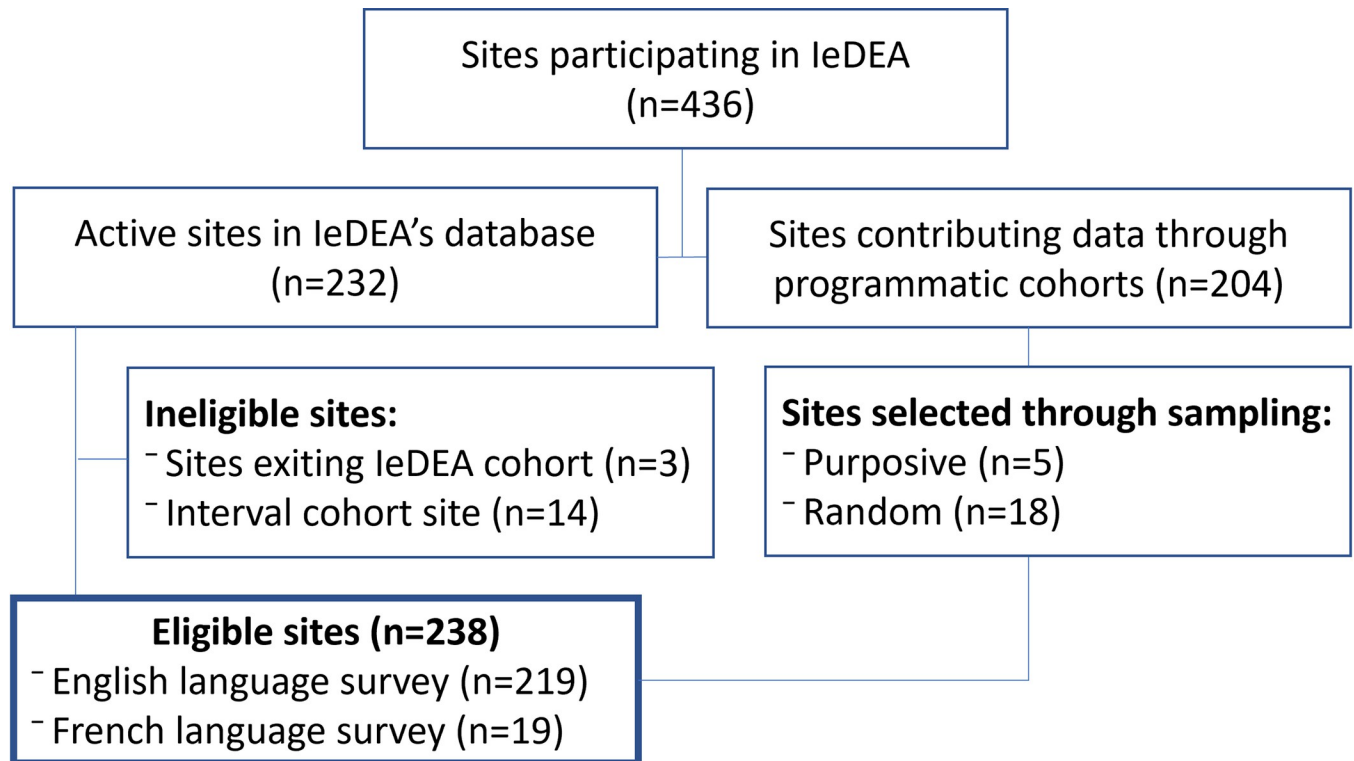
Sites participating in IeDEA (n=436)

Active sites in IeDEA's database (n=232)

Sites contributing data through programmatic cohorts (n=204)

Ineligible sites:
⁻ Sites exiting IeDEA cohort (n=3)
⁻ Interval cohort site (n=14)

Sites selected through sampling:
⁻ Purposive (n=5)
⁻ Random (n=18)

Eligible sites (n=238)
⁻ English language survey (n=219)
⁻ French language survey (n=19)